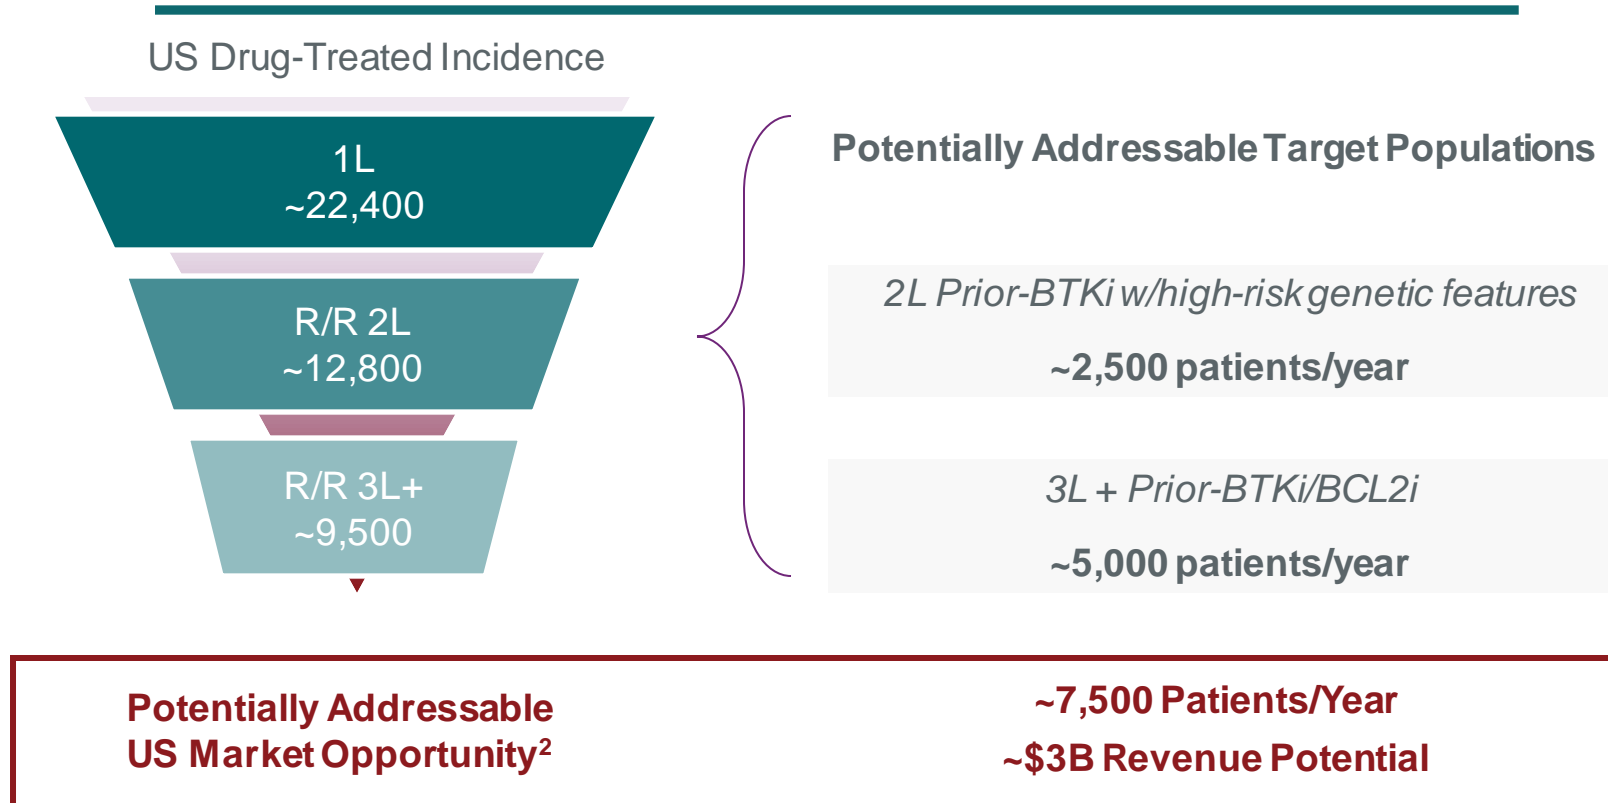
US Drug-Treated Incidence

1L
~22,400

R/R 2L
~12,800

R/R 3L+
~9,500

Potentially Addressable Target Populations

2L Prior-BTKi w/high-risk genetic features

~2,500 patients/year

3L + Prior-BTKi/BCL2i

~5,000 patients/year

Potentially Addressable US Market Opportunity$^2$

~7,500 Patients/Year

~$3B Revenue Potential